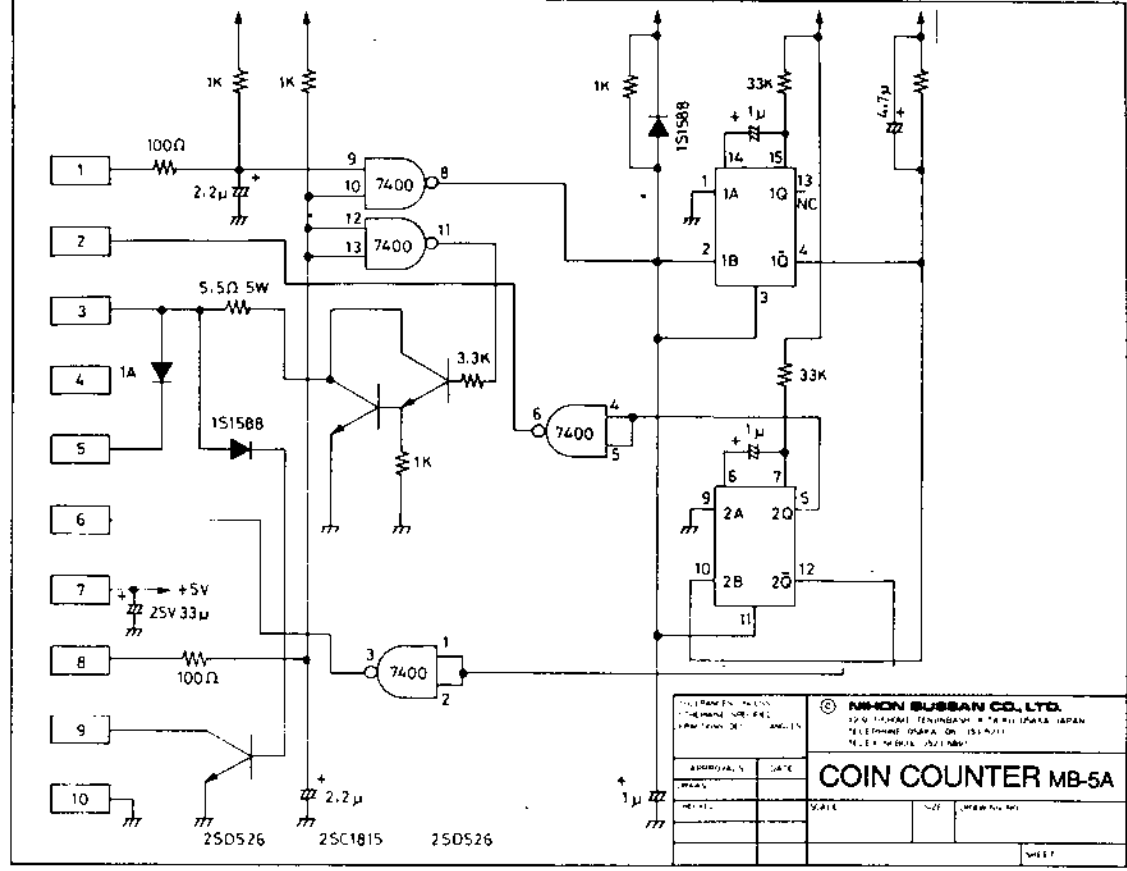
1K
1K
1K
1S1588
33K
$+1\mu$
$4.7\mu$
100Ω
1
9
10
7400
8
$2.2\mu$
14
15
1
1A
1Q
13
NC
2
12
13
7400
11
2
1B
$1\bar{Q}$
4
3
5.5Ω 5W
3
3.3K
4
1A
33K
5
6
7400
4
5
1S1588
1K
$+1\mu$
6
7
9
2A
2Q
5
6
10
2B
$2\bar{Q}$
12
11
7
+5V
25V $33\mu$
8
100Ω
3
7400
1
2
9
10
$2.2\mu$
$1\mu$
2SD526
2SC1815
2SD526
TOLERANCES UNLESS OTHERWISE SPECIFIED
FRACTIONS DEC ANGLES
APPROVALS
DATE
DRAWN
CHECKED
© NIHON BUSSAN CO., LTD.
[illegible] TENJINBASHI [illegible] OSAKA JAPAN
TELEPHONE OSAKA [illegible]
TELEX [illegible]
COIN COUNTER MB-5A
SCALE
SIZE
DRAWING NO.
SHEET